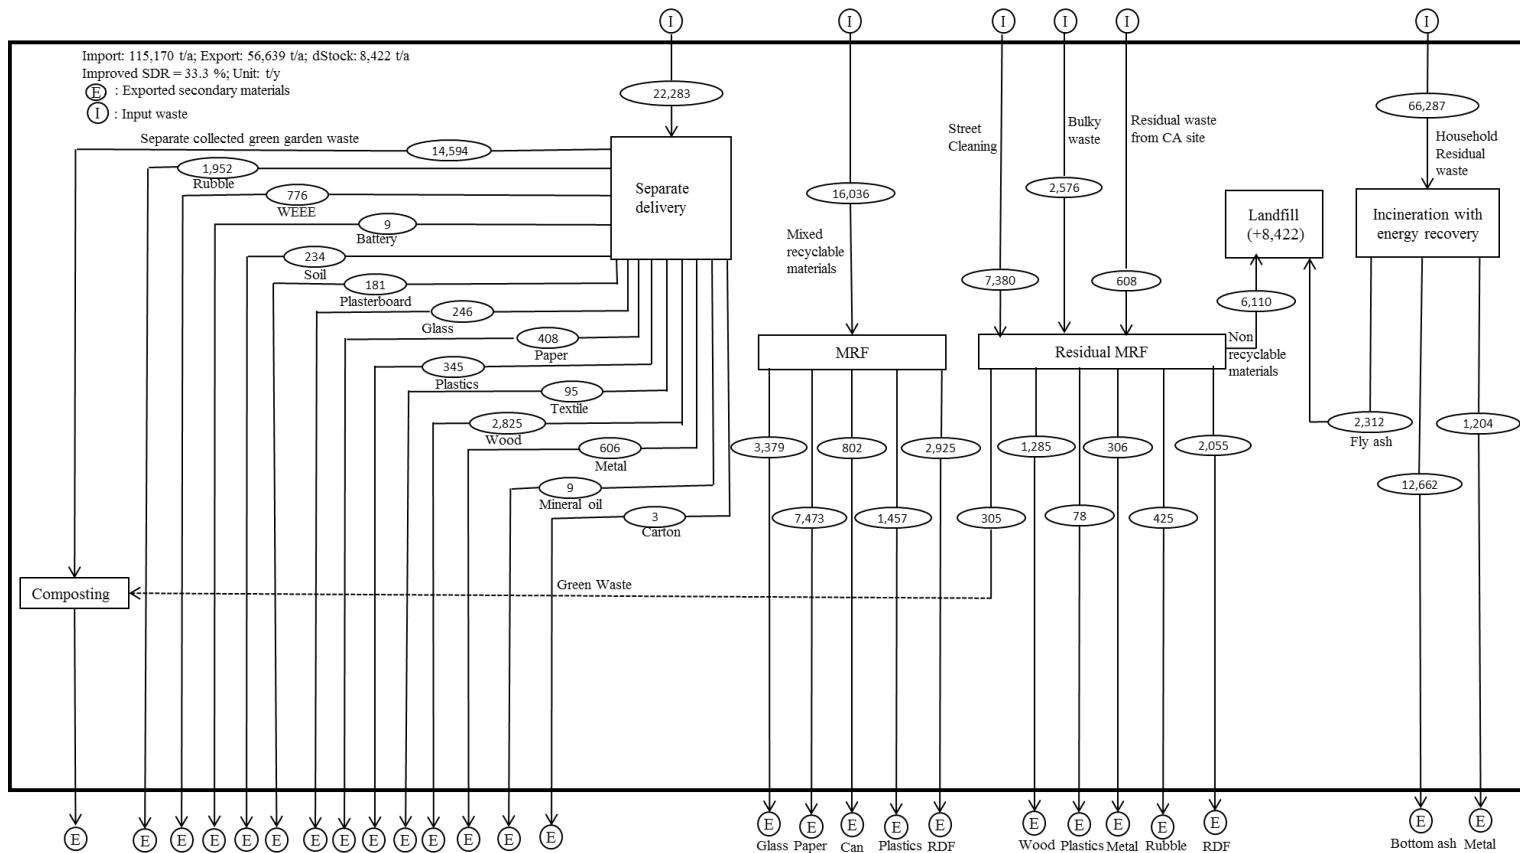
I I I I I I

Import: 115,170 t/a; Export: 56,639 t/a; dStock: 8,422 t/a
Improved SDR = 33.3 %; Unit: t/y
E : Exported secondary materials
I : Input waste

22,283

Separate collected green garden waste
14,594
1,952
Rubble
776
WEEE
9
Battery
234
Soil
181
Plasterboard
246
Glass
408
Paper
345
Plastics
95
Textile
2,825
Wood
606
Metal
9
Mineral oil
3
Carton

Separate delivery

16,036
Mixed recyclable materials

Street Cleaning
7,380

Bulky waste
2,576

Residual waste from CA site
608

66,287
Household Residual waste

Landfill (+8,422)
6,110
Non recyclable materials

Incineration with energy recovery

MRF
Residual MRF

3,379
802
2,925
7,473
1,457

1,285
306
2,055
305
78
425

2,312
Fly ash
1,204
12,662

Composting
Green Waste

E E E E E E E E E E E E E E E

E Glass E Paper E Can E Plastics E RDF
E Wood E Plastics E Metal E Rubble E RDF
E Bottom ash E Metal